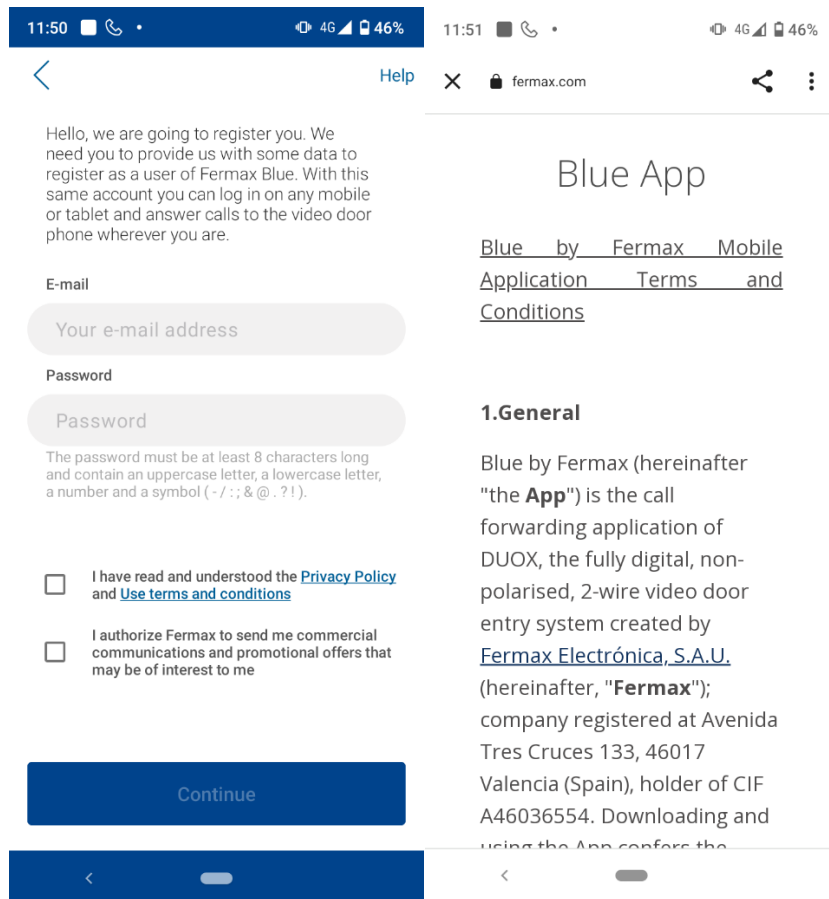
11:50 • 4G 46%

Help

Hello, we are going to register you. We need you to provide us with some data to register as a user of Fermax Blue. With this same account you can log in on any mobile or tablet and answer calls to the video door phone wherever you are.

E-mail

Your e-mail address

Password

Password

The password must be at least 8 characters long and contain an uppercase letter, a lowercase letter, a number and a symbol ( - / : ; & @ . ? ! ).

I have read and understood the Privacy Policy and Use terms and conditions

I authorize Fermax to send me commercial communications and promotional offers that may be of interest to me

Continue

11:51 • 4G 46%

fermax.com

Blue App

Blue by Fermax Mobile Application Terms and Conditions

1.General

Blue by Fermax (hereinafter "the App") is the call forwarding application of DUOX, the fully digital, non-polarised, 2-wire video door entry system created by Fermax Electrónica, S.A.U. (hereinafter, "Fermax"); company registered at Avenida Tres Cruces 133, 46017 Valencia (Spain), holder of CIF A46036554. Downloading and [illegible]